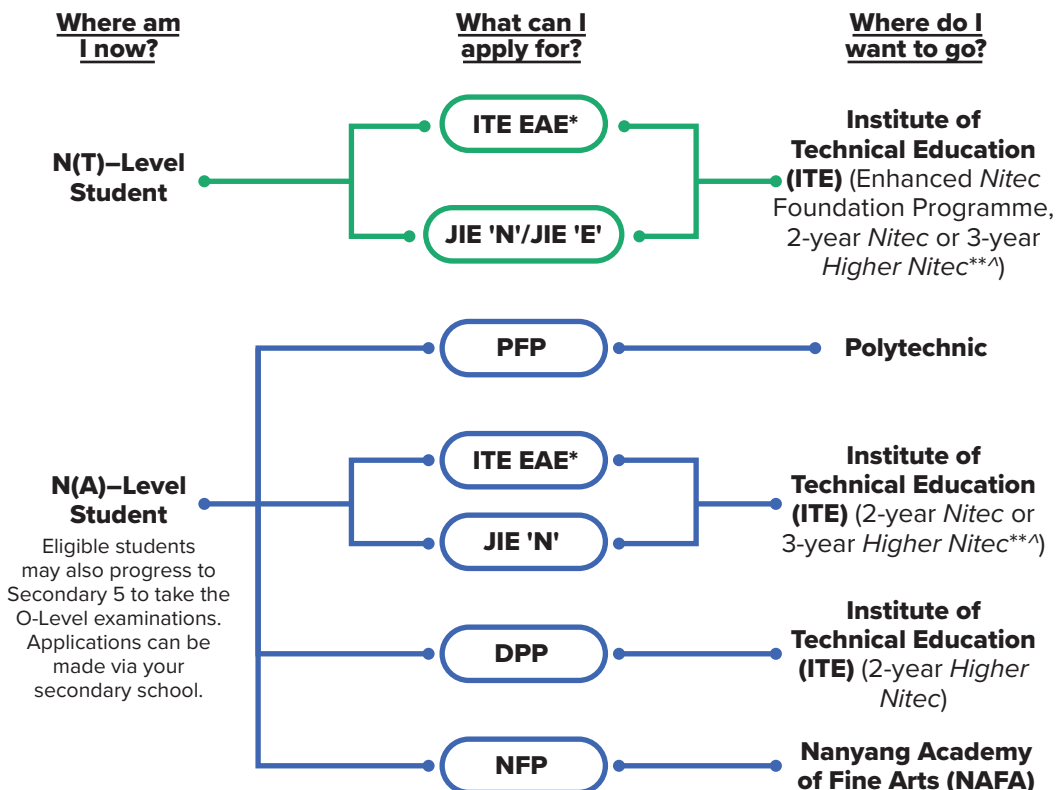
Where am I now?

What can I apply for?

Where do I want to go?

N(T)–Level Student

ITE EAE*

JIE 'N'/JIE 'E'

Institute of Technical Education (ITE) (Enhanced *Nitec* Foundation Programme, 2-year *Nitec* or 3-year *Higher Nitec*\*\*^)

PFP

Polytechnic

N(A)–Level Student

Eligible students may also progress to Secondary 5 to take the O-Level examinations. Applications can be made via your secondary school.

ITE EAE*

JIE 'N'

Institute of Technical Education (ITE) (2-year *Nitec* or 3-year *Higher Nitec*\*\*^)

DPP

Institute of Technical Education (ITE) (2-year *Higher Nitec*)

NFP

Nanyang Academy of Fine Arts (NAFA)